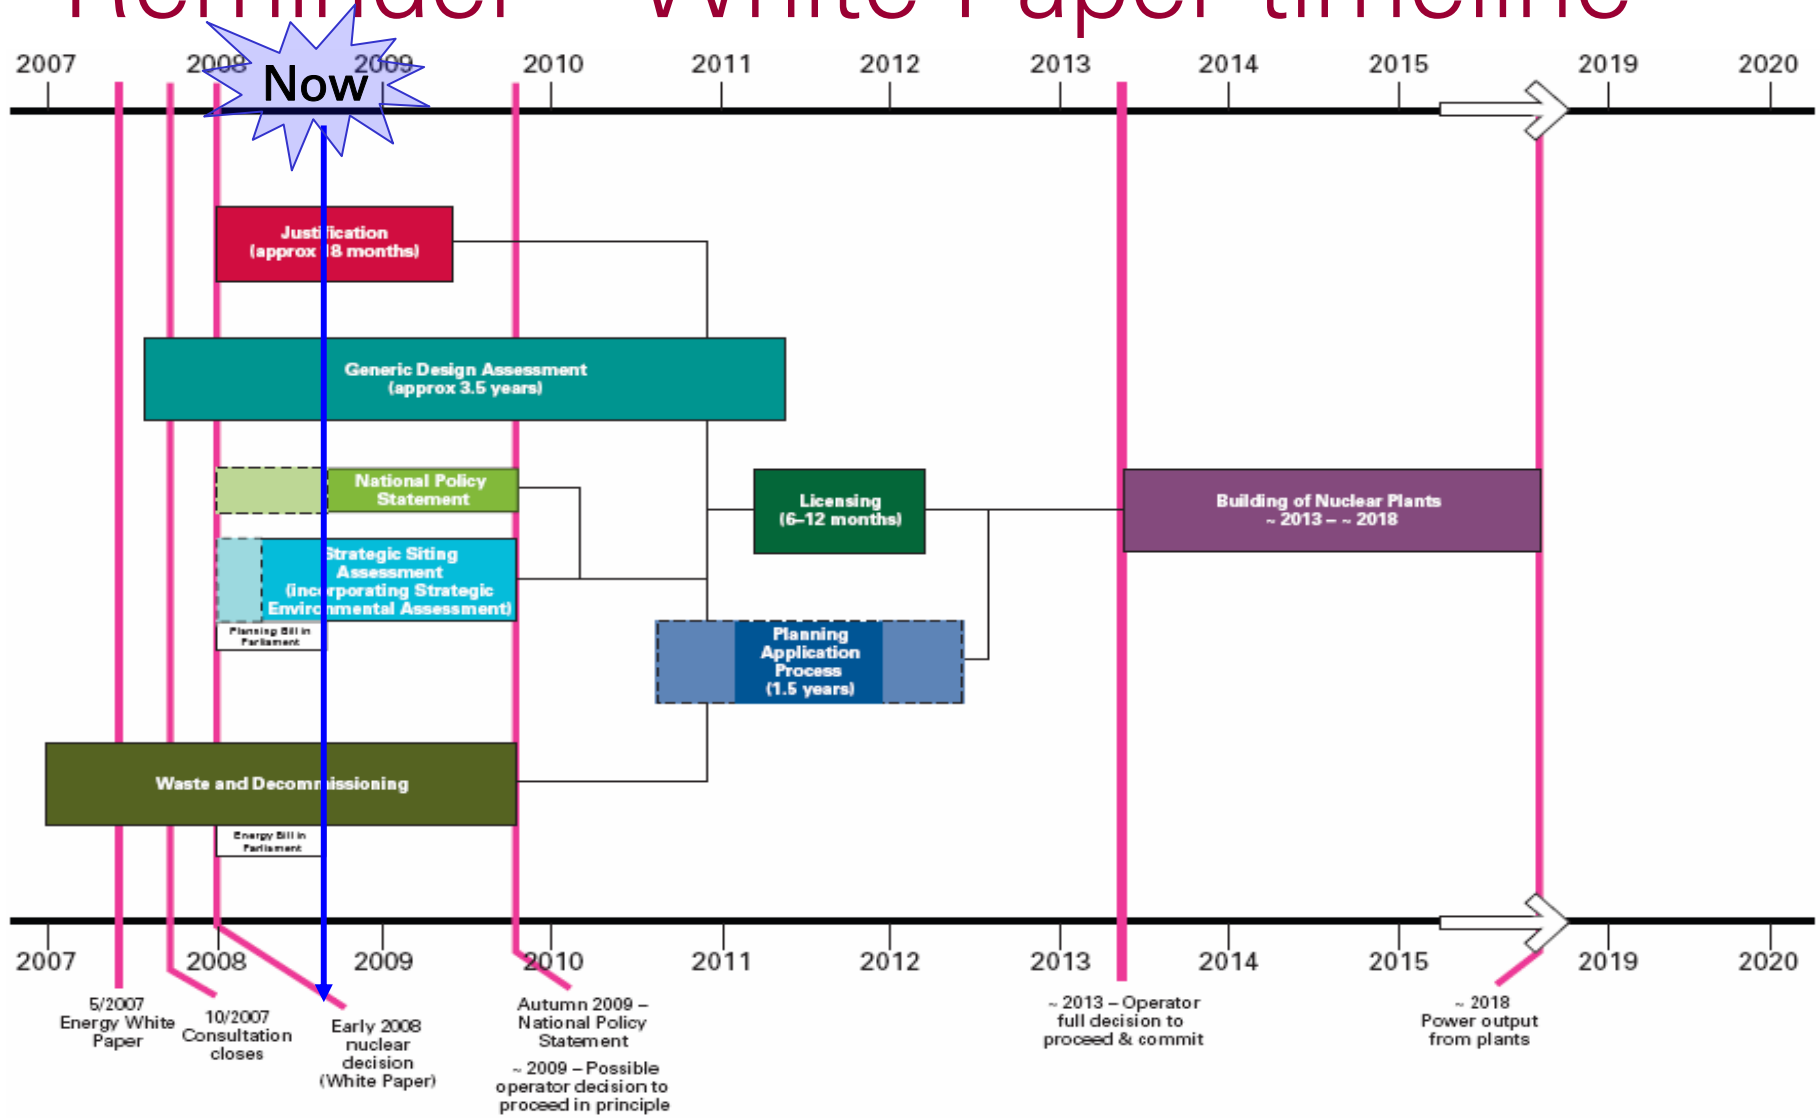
Reminder – White Paper timeline

2007 2008 2009 2010 2011 2012 2013 2014 2015 2019 2020

Now

Justification (approx 18 months)

Generic Design Assessment (approx 3.5 years)

National Policy Statement

Strategic Siting Assessment (incorporating Strategic Environmental Assessment)

Planning Bill in Parliament

Licensing (6–12 months)

Building of Nuclear Plants ~ 2013 – ~ 2018

Planning Application Process (1.5 years)

Waste and Decommissioning

Energy Bill in Parliament

2007 2008 2009 2010 2011 2012 2013 2014 2015 2019 2020

5/2007 Energy White Paper

10/2007 Consultation closes

Early 2008 nuclear decision (White Paper)

Autumn 2009 – National Policy Statement

~ 2009 – Possible operator decision to proceed in principle

~ 2013 – Operator full decision to proceed & commit

~ 2018 Power output from plants